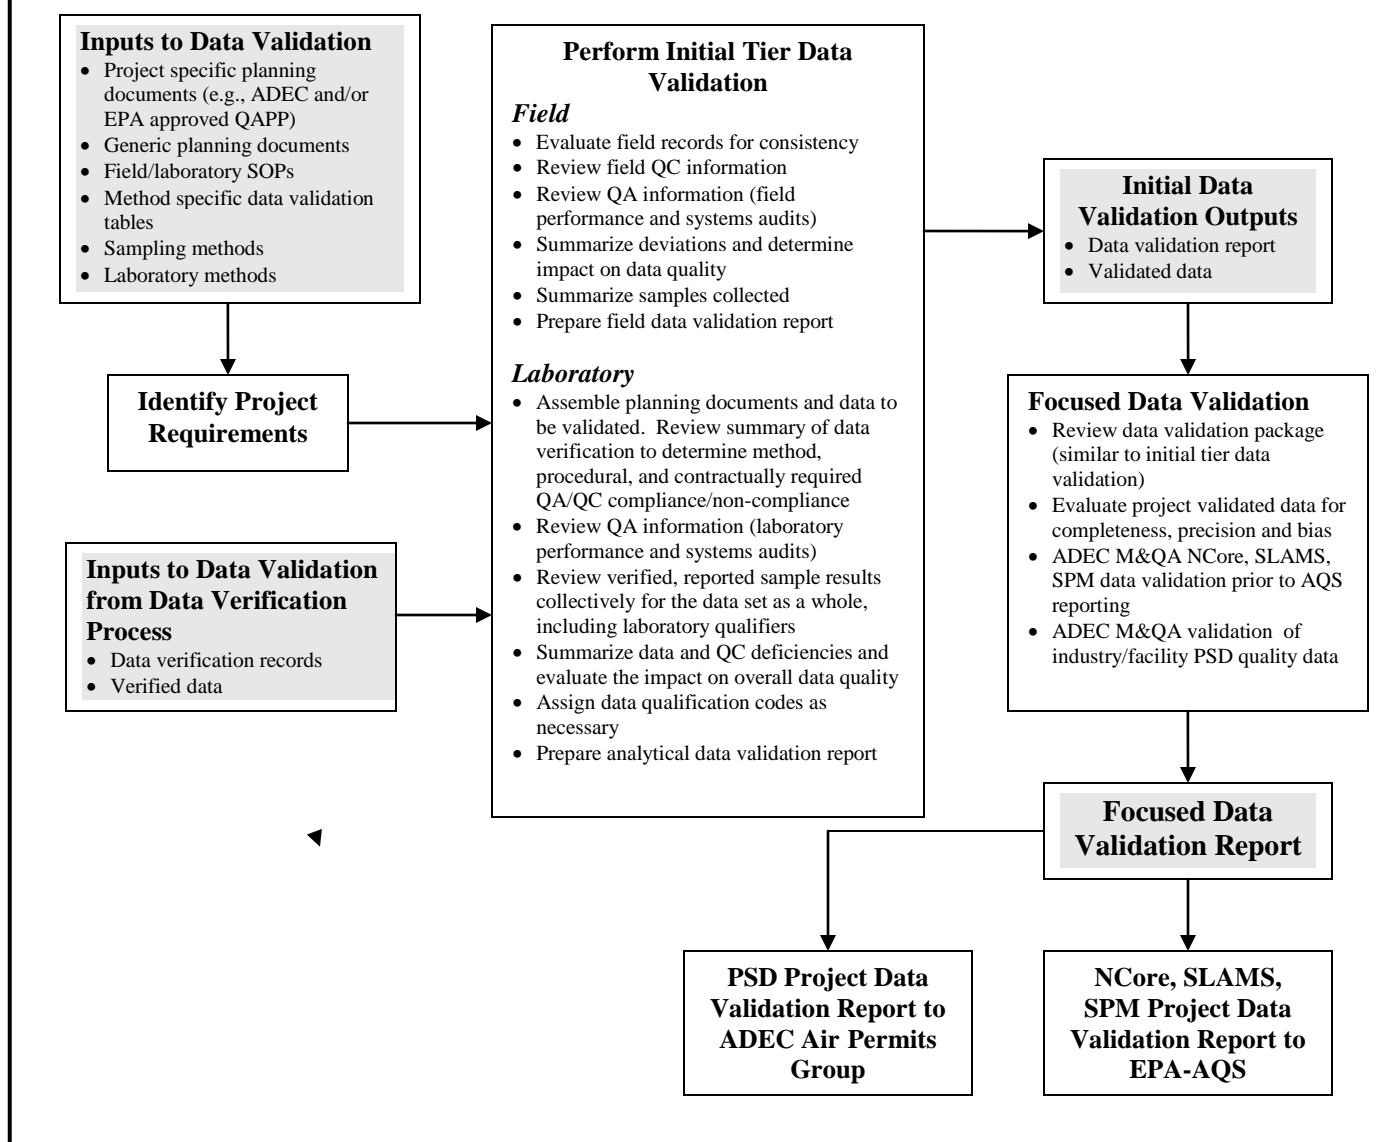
Inputs to Data Validation
- Project specific planning documents (e.g., ADEC and/or EPA approved QAPP)
- Generic planning documents
- Field/laboratory SOPs
- Method specific data validation tables
- Sampling methods
- Laboratory methods

Identify Project Requirements

Inputs to Data Validation from Data Verification Process
- Data verification records
- Verified data

Perform Initial Tier Data Validation

Field
- Evaluate field records for consistency
- Review field QC information
- Review QA information (field performance and systems audits)
- Summarize deviations and determine impact on data quality
- Summarize samples collected
- Prepare field data validation report

Laboratory
- Assemble planning documents and data to be validated. Review summary of data verification to determine method, procedural, and contractually required QA/QC compliance/non-compliance
- Review QA information (laboratory performance and systems audits)
- Review verified, reported sample results collectively for the data set as a whole, including laboratory qualifiers
- Summarize data and QC deficiencies and evaluate the impact on overall data quality
- Assign data qualification codes as necessary
- Prepare analytical data validation report

Initial Data Validation Outputs
- Data validation report
- Validated data

Focused Data Validation
- Review data validation package (similar to initial tier data validation)
- Evaluate project validated data for completeness, precision and bias
- ADEC M&QA NCore, SLAMS, SPM data validation prior to AQS reporting
- ADEC M&QA validation of industry/facility PSD quality data

Focused Data Validation Report

PSD Project Data Validation Report to ADEC Air Permits Group

NCore, SLAMS, SPM Project Data Validation Report to EPA-AQS